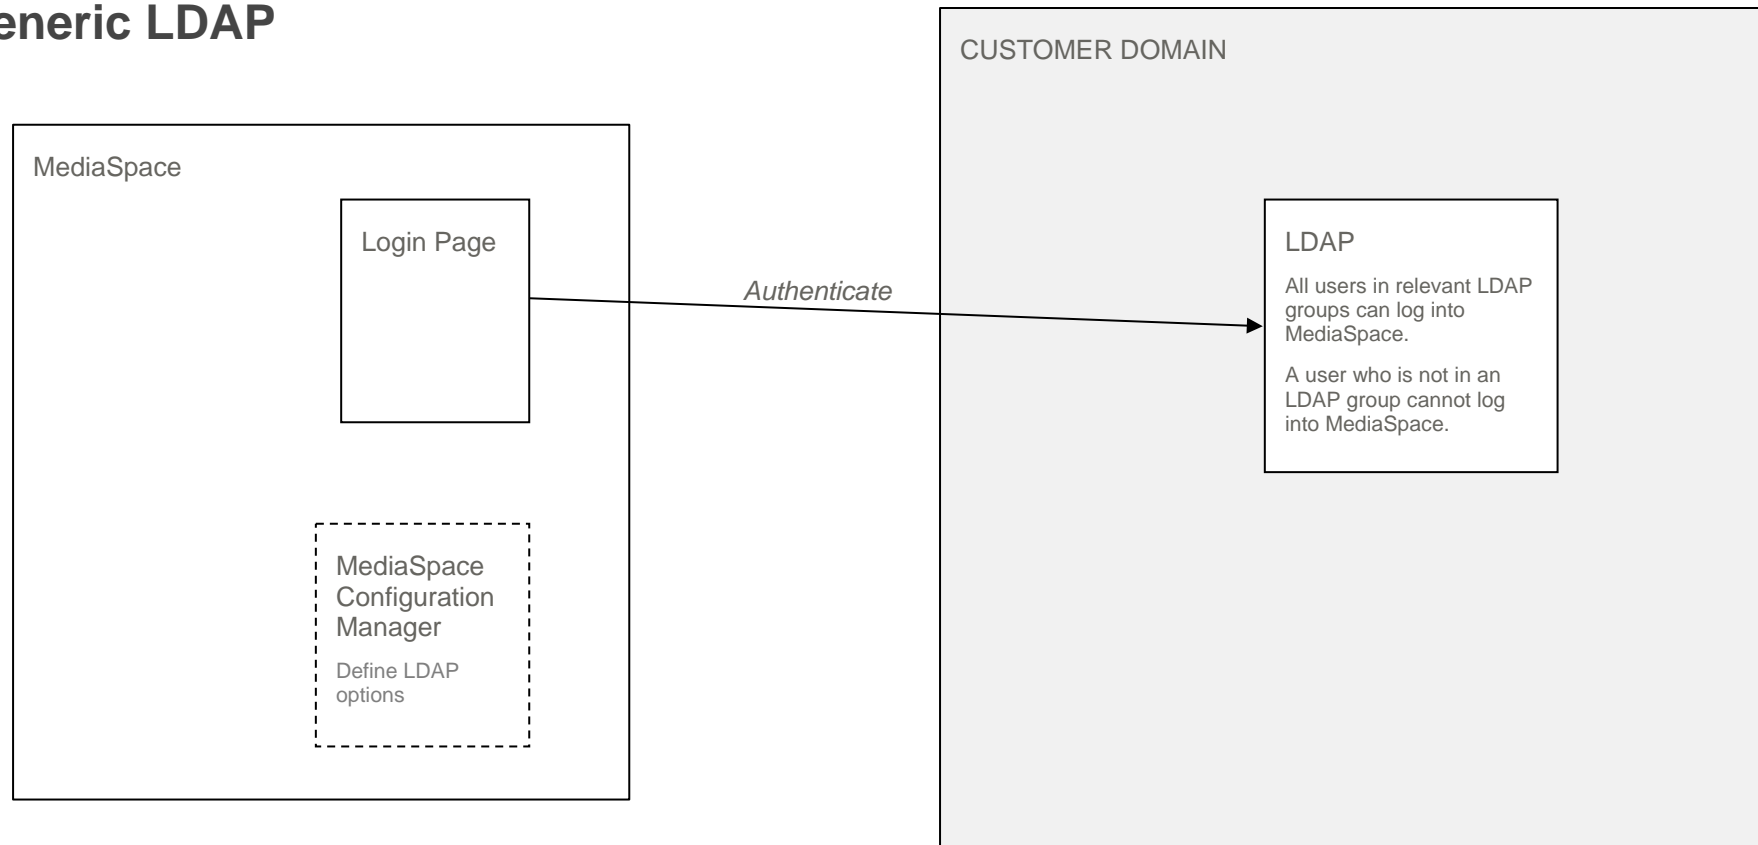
eneric LDAP

MediaSpace

Login Page

MediaSpace Configuration Manager

Define LDAP options

Authenticate

CUSTOMER DOMAIN

LDAP

All users in relevant LDAP groups can log into MediaSpace.

A user who is not in an LDAP group cannot log into MediaSpace.